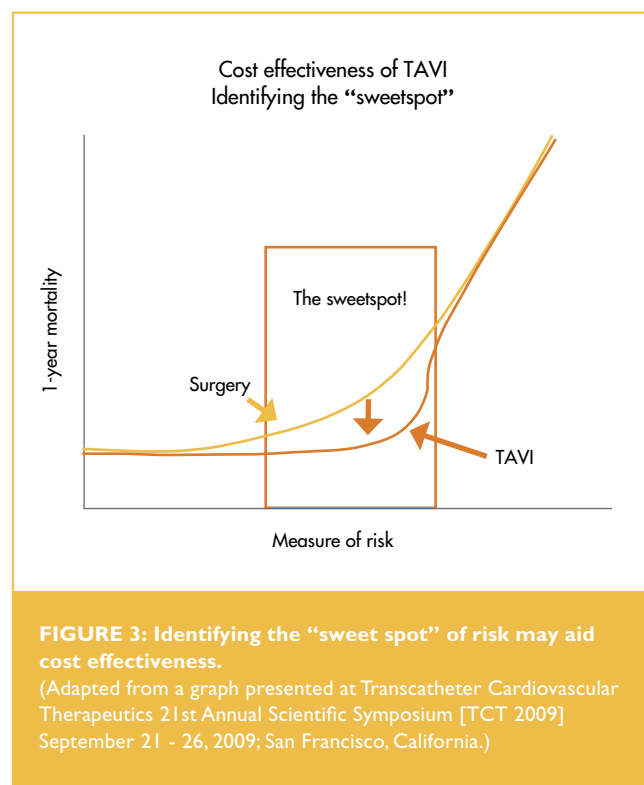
Cost effectiveness of TAVI
Identifying the “sweetspot”

1-year mortality

The sweetspot!

Surgery

TAVI

Measure of risk

**FIGURE 3: Identifying the “sweet spot” of risk may aid cost effectiveness.**
(Adapted from a graph presented at Transcatheter Cardiovascular Therapeutics 21st Annual Scientific Symposium [TCT 2009] September 21 - 26, 2009; San Francisco, California.)